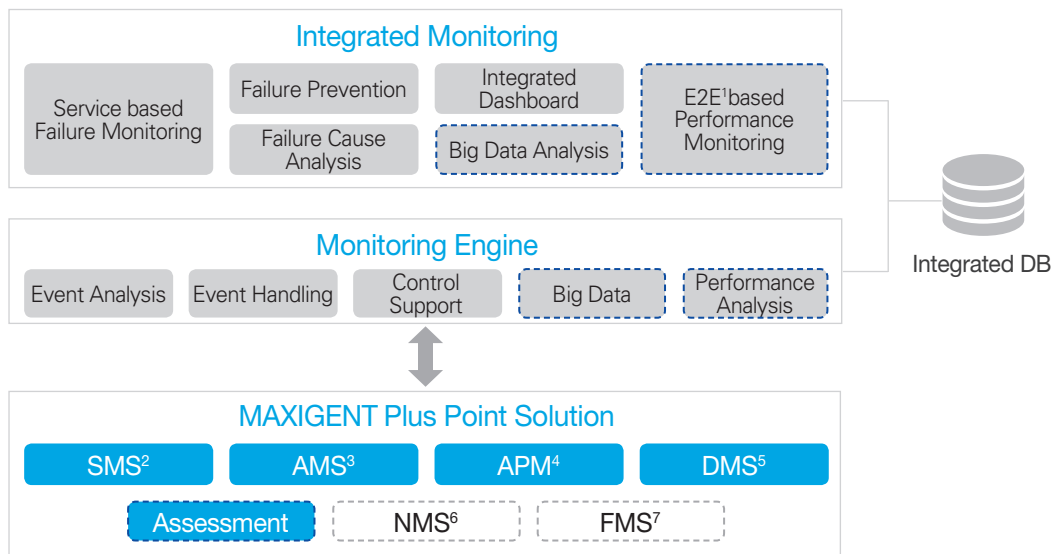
Integrated Monitoring

Service based Failure Monitoring

Failure Prevention

Failure Cause Analysis

Integrated Dashboard

Big Data Analysis

E2E$^1$based Performance Monitoring

Integrated DB

Monitoring Engine

Event Analysis

Event Handling

Control Support

Big Data

Performance Analysis

MAXIGENT Plus Point Solution

SMS$^2$

AMS$^3$

APM$^4$

DMS$^5$

Assessment

NMS$^6$

FMS$^7$